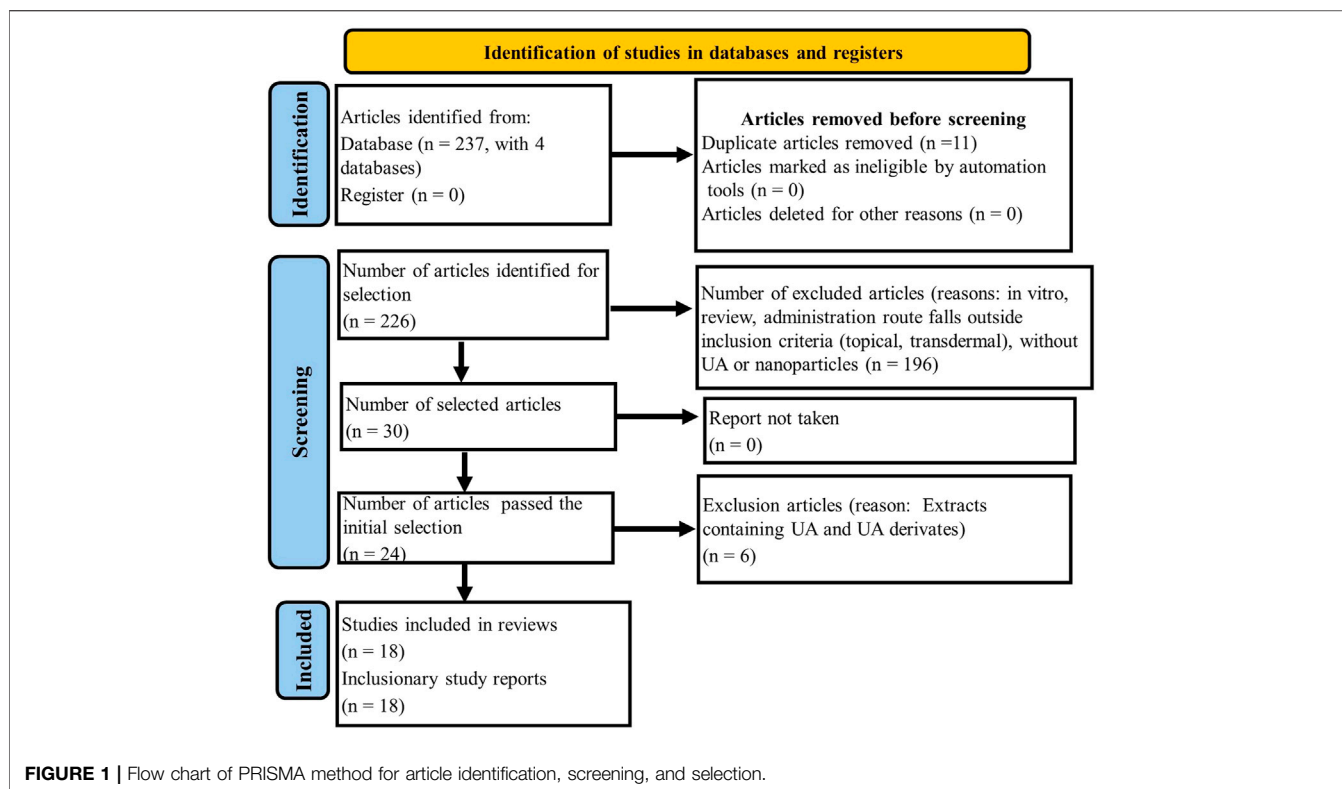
Identification of studies in databases and registers

Identification

Articles identified from:
Database (n = 237, with 4 databases)
Register (n = 0)

Articles removed before screening
Duplicate articles removed (n =11)
Articles marked as ineligible by automation tools (n = 0)
Articles deleted for other reasons (n = 0)

Screening

Number of articles identified for selection
(n = 226)

Number of excluded articles (reasons: in vitro, review, administration route falls outside inclusion criteria (topical, transdermal), without UA or nanoparticles (n = 196)

Number of selected articles
(n = 30)

Report not taken
(n = 0)

Number of articles passed the initial selection
(n = 24)

Exclusion articles (reason: Extracts containing UA and UA derivates)
(n = 6)

Included

Studies included in reviews
(n = 18)
Inclusionary study reports
(n = 18)

FIGURE 1 | Flow chart of PRISMA method for article identification, screening, and selection.